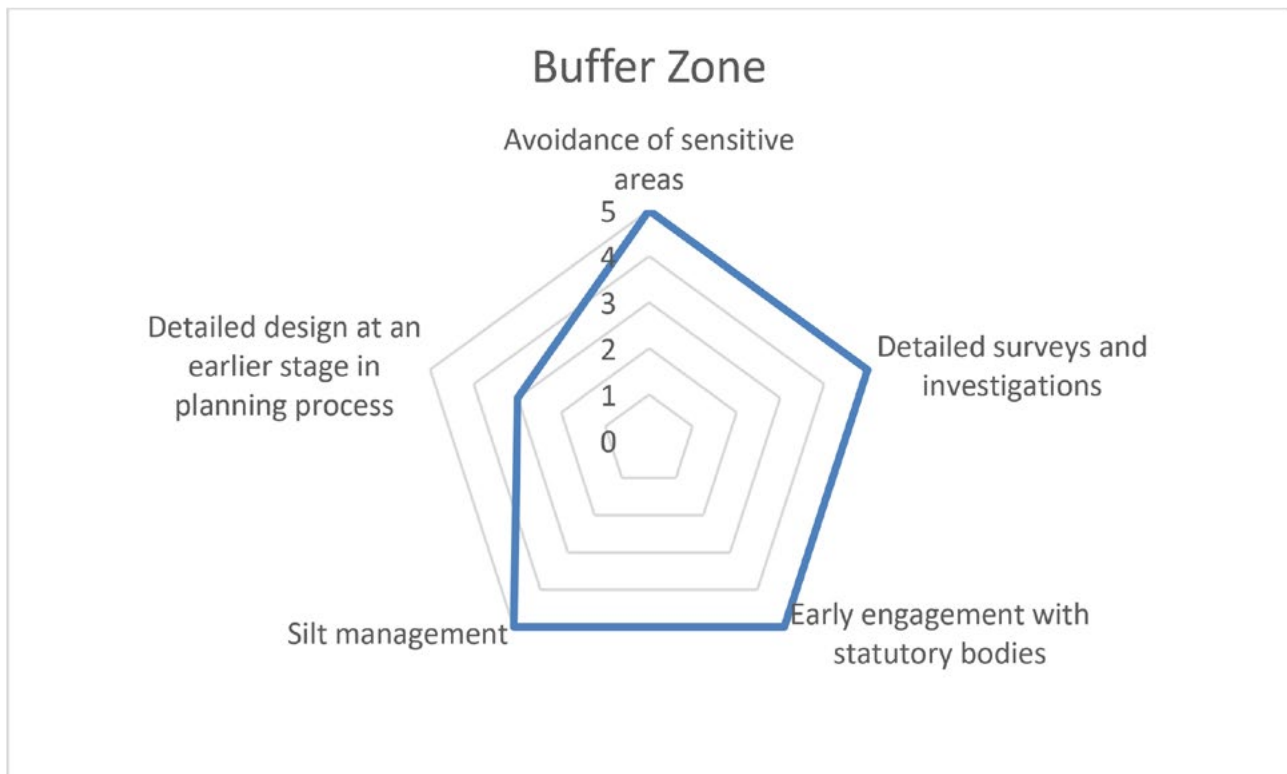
Buffer Zone

Avoidance of sensitive areas

5
4
3
2
1
0

Detailed surveys and investigations

Early engagement with statutory bodies

Silt management

Detailed design at an earlier stage in planning process